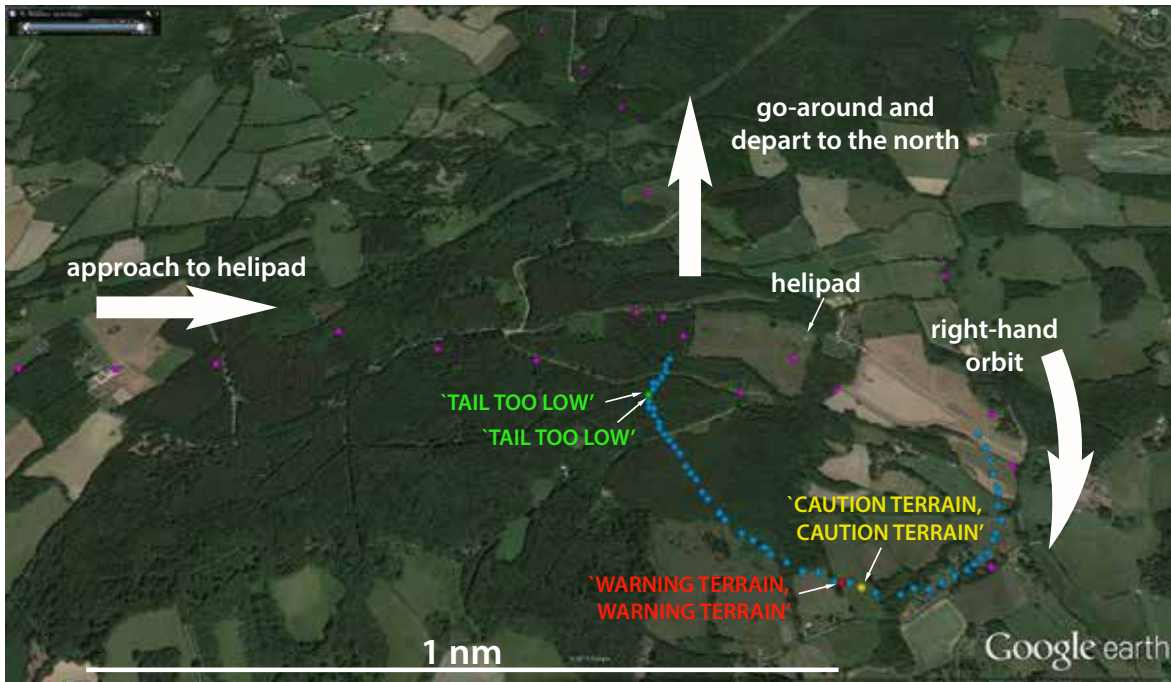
go-around and depart to the north

approach to helipad

helipad

right-hand orbit

`TAIL TOO LOW'

`TAIL TOO LOW'

`CAUTION TERRAIN, CAUTION TERRAIN'

`WARNING TERRAIN, WARNING TERRAIN'

1 nm

Google earth